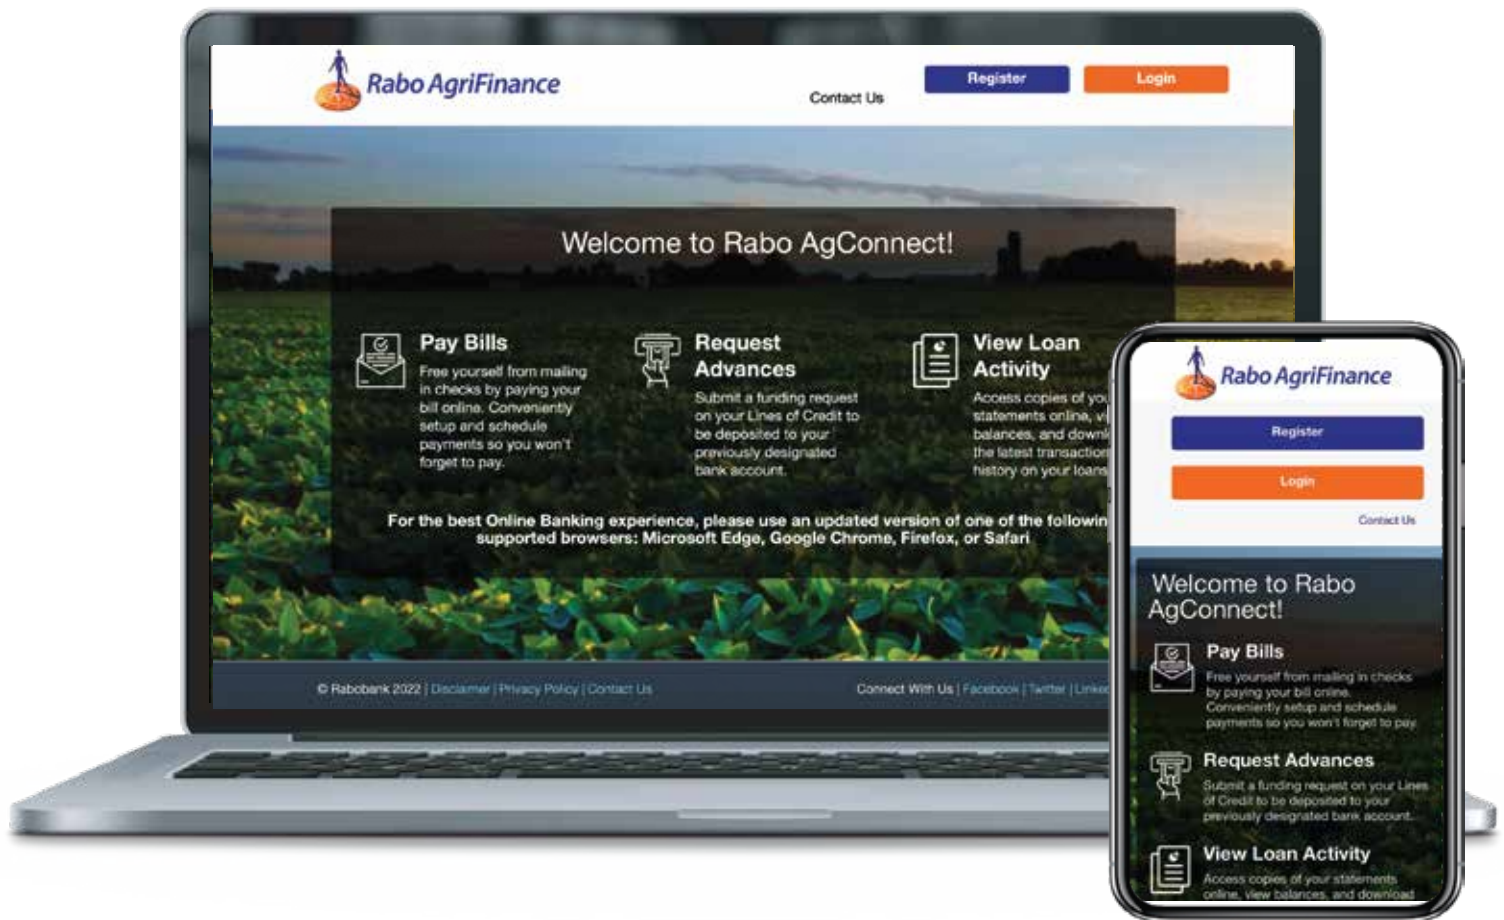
Rabo AgriFinance

Contact Us

Register

Login

Welcome to Rabo AgConnect!

Pay Bills

Free yourself from mailing in checks by paying your bill online. Conveniently setup and schedule payments so you won't forget to pay.

Request Advances

Submit a funding request on your Lines of Credit to be deposited to your previously designated bank account.

View Loan Activity

Access copies of you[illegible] statements online, vi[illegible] balances, and downl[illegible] the latest transaction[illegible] history on your loans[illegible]

For the best Online Banking experience, please use an updated version of one of the followin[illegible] supported browsers: Microsoft Edge, Google Chrome, Firefox, or Safari

© Rabobank 2022 | Disclaimer | Privacy Policy | Contact Us

Connect With Us | Facebook | Twitter | Linke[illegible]

Rabo AgriFinance

Register

Login

Contact Us

Welcome to Rabo AgConnect!

Pay Bills

Free yourself from mailing in checks by paying your bill online. Conveniently setup and schedule payments so you won't forget to pay.

Request Advances

Submit a funding request on your Lines of Credit to be deposited to your previously designated bank account.

View Loan Activity

Access copies of your statements online, view balances, and download